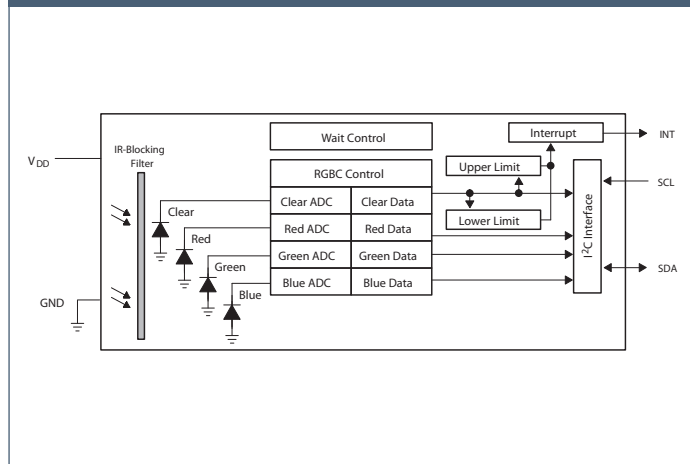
$V_{DD}$

GND

IR-Blocking Filter

Clear

Red

Green

Blue

Wait Control

RGBC Control

| Clear ADC | Clear Data |
|---|---|
| Red ADC | Red Data |
| Green ADC | Green Data |
| Blue ADC | Blue Data |

Interrupt

Upper Limit

Lower Limit

$I^2C$ Interface

INT

SCL

SDA